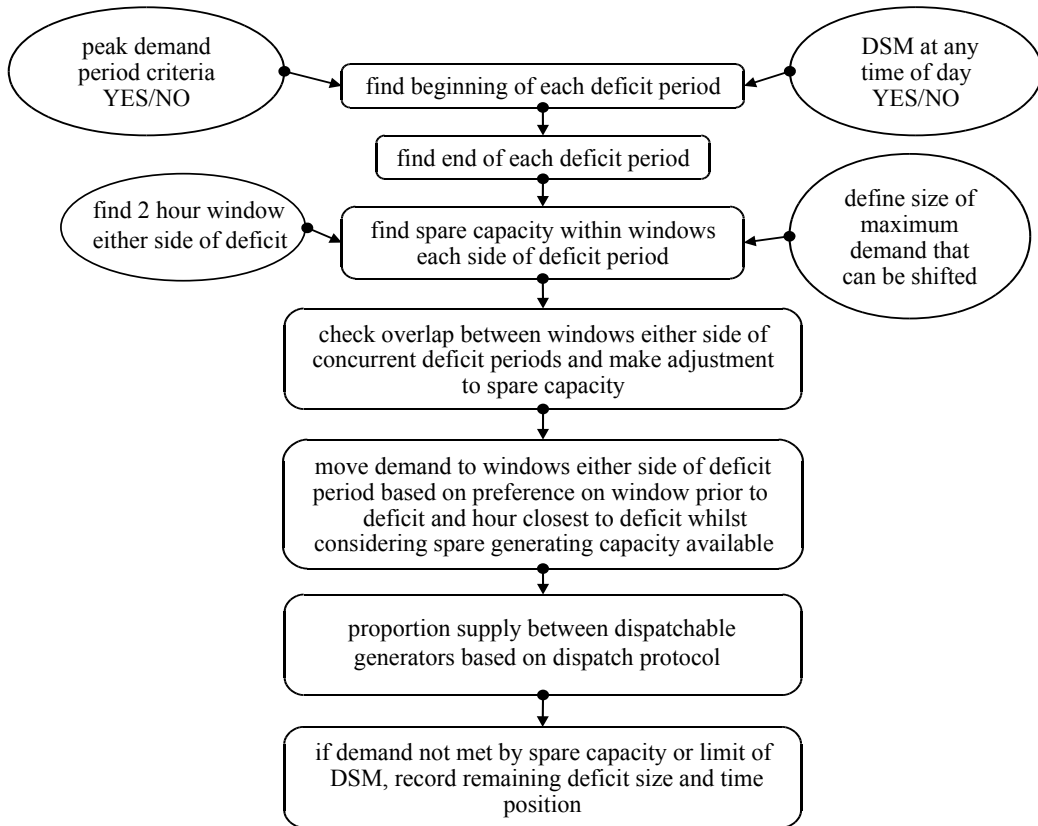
peak demand period criteria YES/NO

find beginning of each deficit period

DSM at any time of day YES/NO

find end of each deficit period

find 2 hour window either side of deficit

find spare capacity within windows each side of deficit period

define size of maximum demand that can be shifted

check overlap between windows either side of concurrent deficit periods and make adjustment to spare capacity

move demand to windows either side of deficit period based on preference on window prior to deficit and hour closest to deficit whilst considering spare generating capacity available

proportion supply between dispatchable generators based on dispatch protocol

if demand not met by spare capacity or limit of DSM, record remaining deficit size and time position